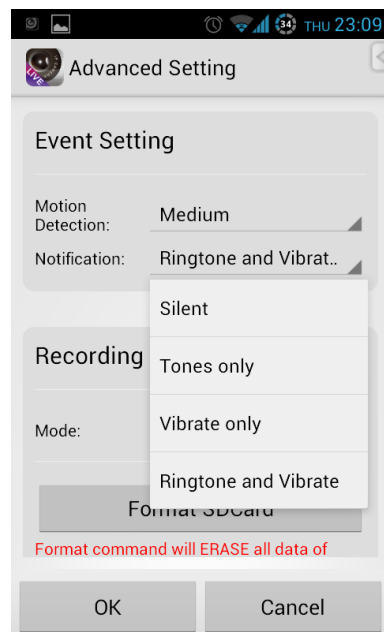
34 THU 23:09

LIVE

Advanced Setting

Event Setting

Motion Detection: Medium

Notification: Ringtone and Vibrat..

Silent

Tones only

Vibrate only

Ringtone and Vibrate

Recording

Mode:

Format SDcard

Format command will ERASE all data of

OK

Cancel